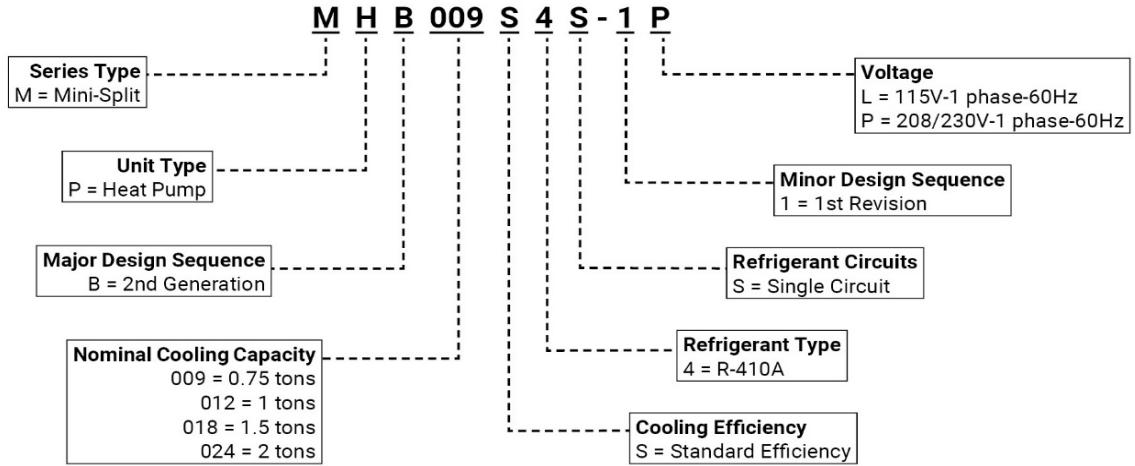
M H B 009 S 4 S - 1 P

Series Type
M = Mini-Split

Unit Type
P = Heat Pump

Major Design Sequence
B = 2nd Generation

Nominal Cooling Capacity
009 = 0.75 tons
012 = 1 tons
018 = 1.5 tons
024 = 2 tons

Voltage
L = 115V-1 phase-60Hz
P = 208/230V-1 phase-60Hz

Minor Design Sequence
1 = 1st Revision

Refrigerant Circuits
S = Single Circuit

Refrigerant Type
4 = R-410A

Cooling Efficiency
S = Standard Efficiency